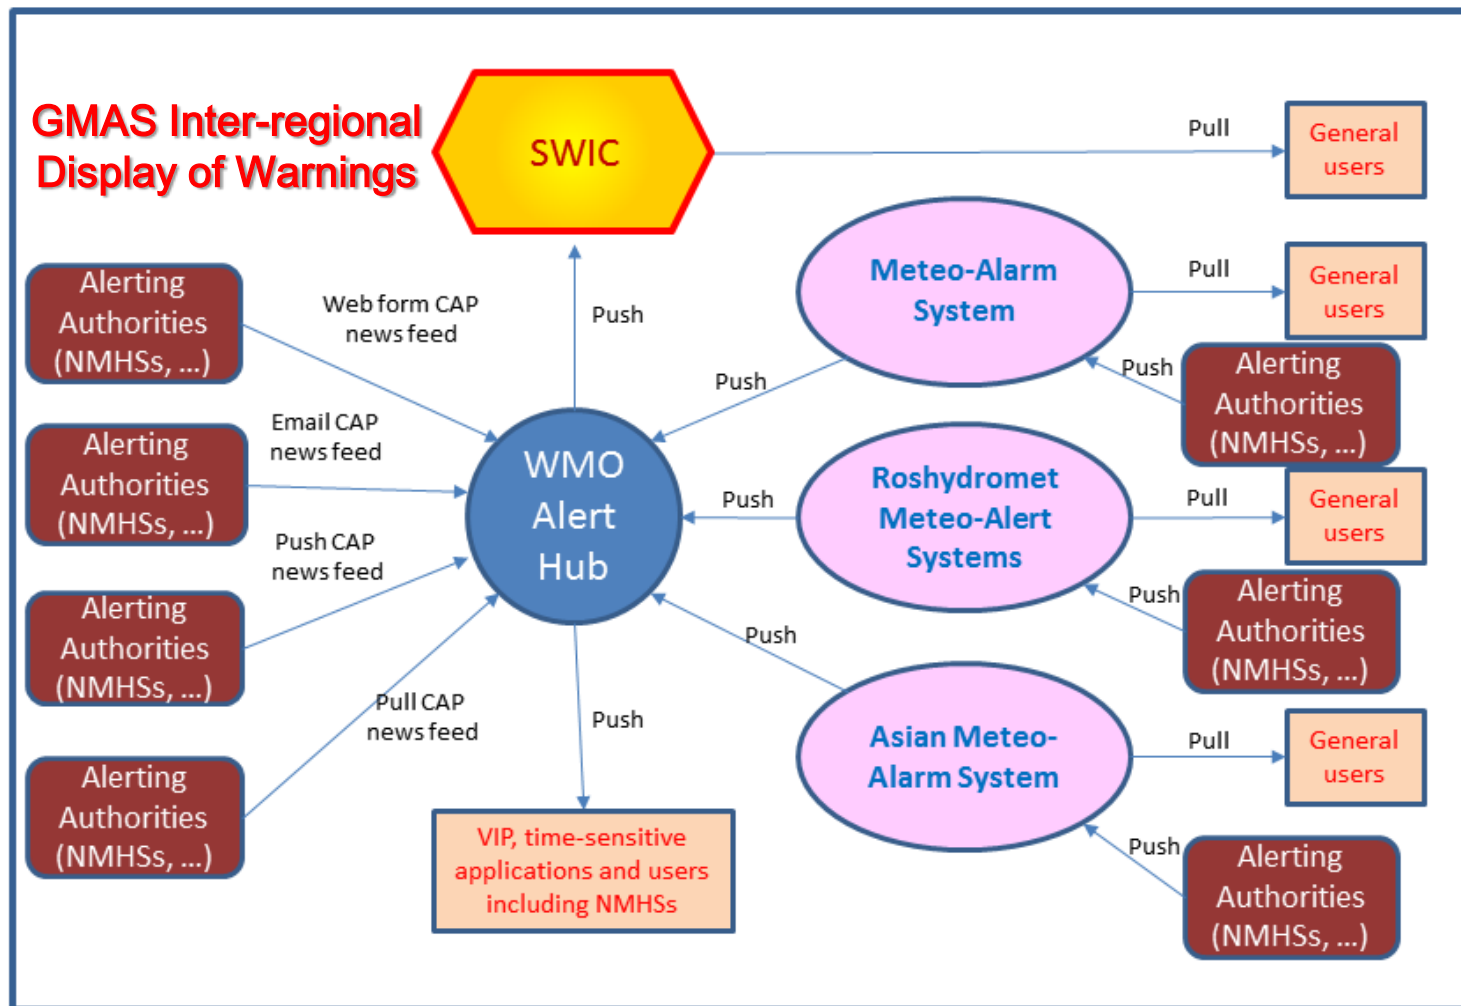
GMAS Inter-regional Display of Warnings

SWIC

Pull

General users

Alerting Authorities (NMHSs, ...)

Web form CAP news feed

Push

Meteo-Alarm System

Pull

General users

Push

Alerting Authorities (NMHSs, ...)

Push

Alerting Authorities (NMHSs, ...)

Email CAP news feed

WMO Alert Hub

Push

Roshydromet Meteo-Alert Systems

Pull

General users

Alerting Authorities (NMHSs, ...)

Push CAP news feed

Push

Alerting Authorities (NMHSs, ...)

Push

Alerting Authorities (NMHSs, ...)

Pull CAP news feed

Push

Asian Meteo-Alarm System

Pull

General users

VIP, time-sensitive applications and users including NMHSs

Push

Alerting Authorities (NMHSs, ...)